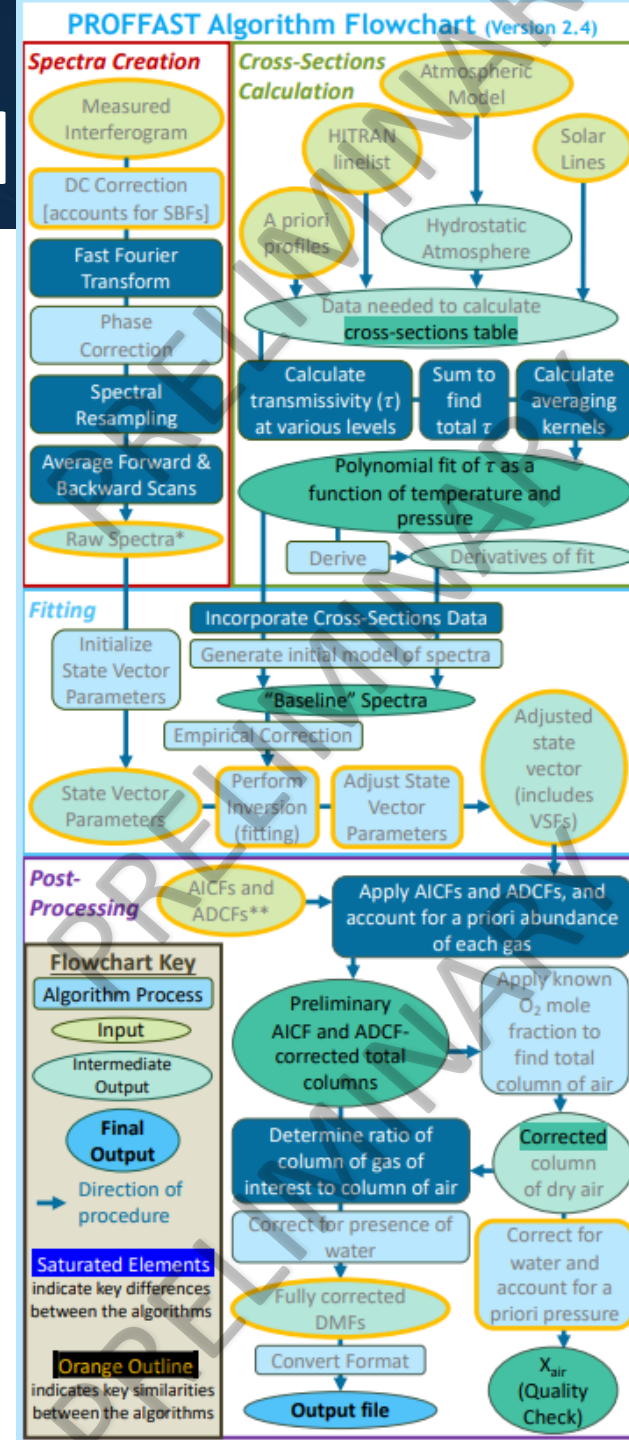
PROFFAST Algorithm Flowchart (Version 2.4)

Spectra Creation

Measured Interferogram

DC Correction [accounts for SBFs]

Fast Fourier Transform

Phase Correction

Spectral Resampling

Average Forward & Backward Scans

Raw Spectra*

Cross-Sections Calculation

Atmospheric Model

HITRAN linelist

Solar Lines

A priori profiles

Hydrostatic Atmosphere

Data needed to calculate cross-sections table

Calculate transmissivity ($\tau$) at various levels

Sum to find total $\tau$

Calculate averaging kernels

Polynomial fit of $\tau$ as a function of temperature and pressure

Derive

Derivatives of fit

Fitting

Initialize State Vector Parameters

Incorporate Cross-Sections Data

Generate initial model of spectra

"Baseline" Spectra

Empirical Correction

Adjusted state vector (includes VSFs)

State Vector Parameters

Perform Inversion (fitting)

Adjust State Vector Parameters

Post-Processing

AICFs and ADCFs**

Apply AICFs and ADCFs, and account for a priori abundance of each gas

Flowchart Key

Algorithm Process

Input

Intermediate Output

Final Output

Direction of procedure

Saturated Elements indicate key differences between the algorithms

Orange Outline indicates key similarities between the algorithms

Preliminary AICF and ADCF-corrected total columns

Apply known $O_2$ mole fraction to find total column of air

Determine ratio of column of gas of interest to column of air

Corrected column of dry air

Correct for presence of water

Correct for water and account for a priori pressure

Fully corrected DMFs

Convert Format

Output file

$X_{air}$ (Quality Check)

PRELIMINARY

PRELIMINARY

PRELIMINARY

PRELIMINARY